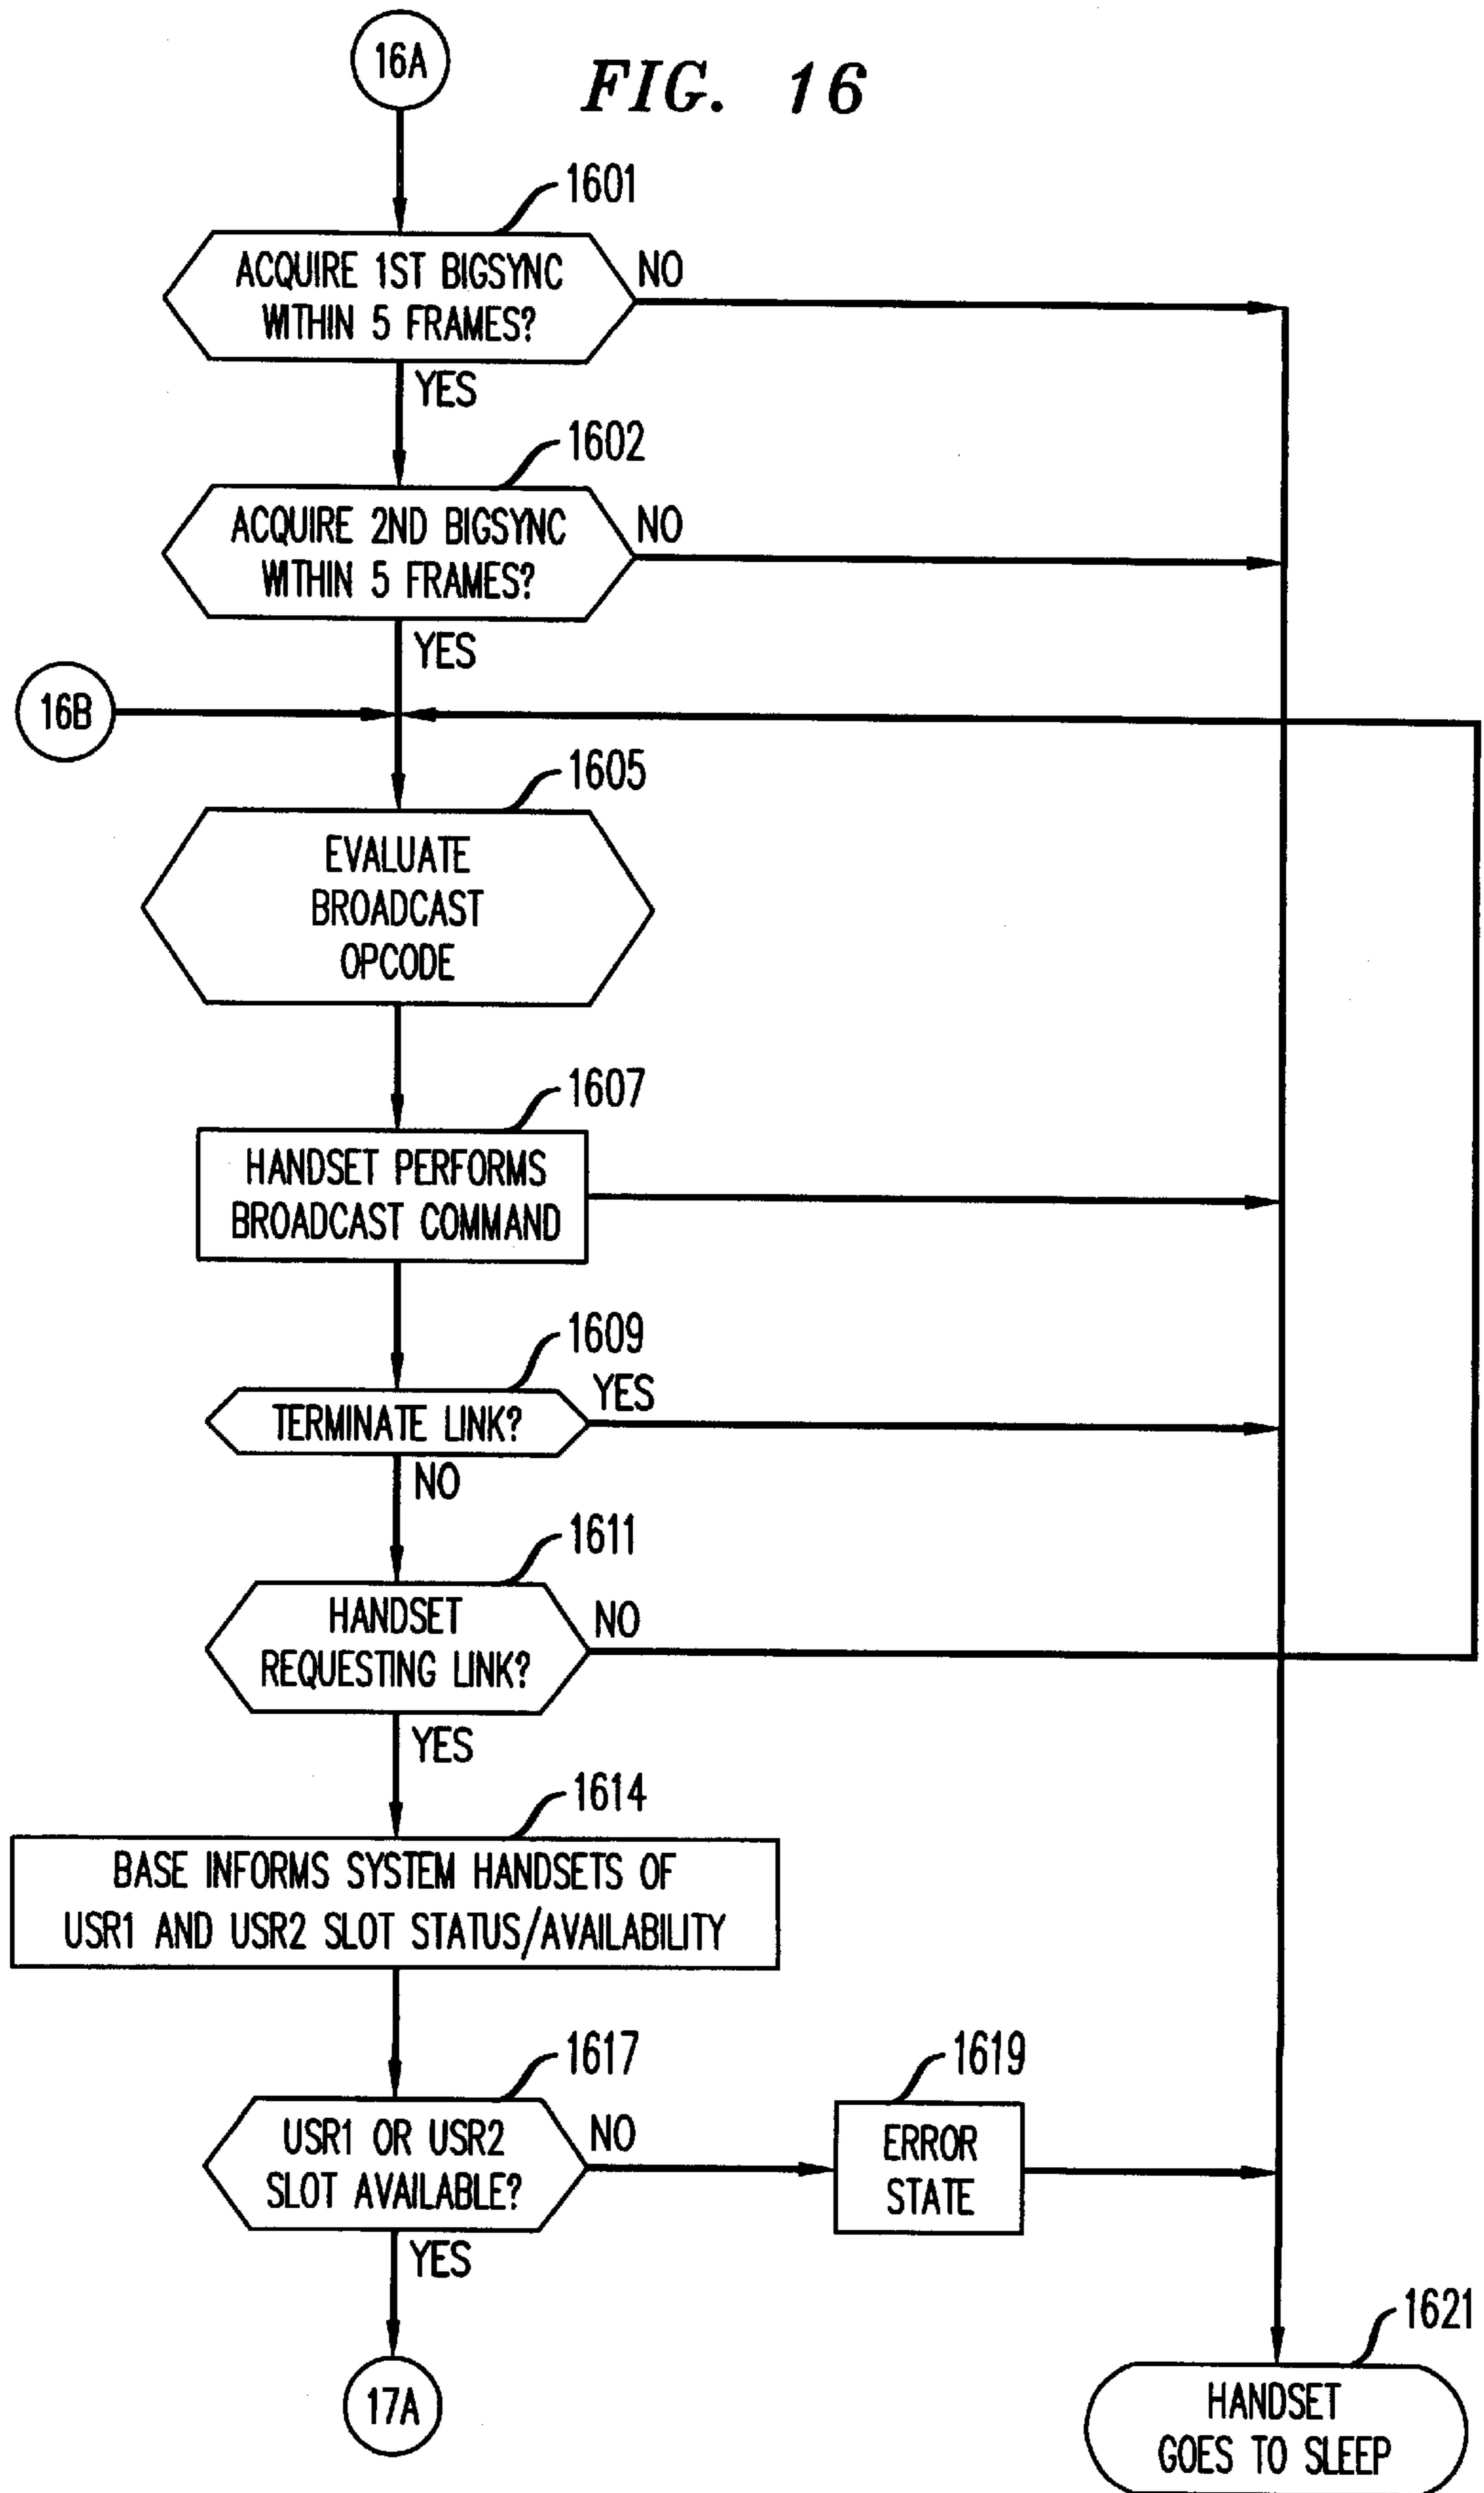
16A

FIG. 16

1601

ACQUIRE 1ST BIGSYNC WITHIN 5 FRAMES?

NO

YES

1602

ACQUIRE 2ND BIGSYNC WITHIN 5 FRAMES?

NO

YES

16B

1605

EVALUATE BROADCAST OPCODE

1607

HANDSET PERFORMS BROADCAST COMMAND

1609

YES

TERMINATE LINK?

NO

1611

HANDSET REQUESTING LINK?

NO

YES

1614

BASE INFORMS SYSTEM HANDSETS OF USR1 AND USR2 SLOT STATUS/AVAILABILITY

1617

1619

USR1 OR USR2 SLOT AVAILABLE?

NO

ERROR STATE

YES

1621

17A

HANDSET GOES TO SLEEP